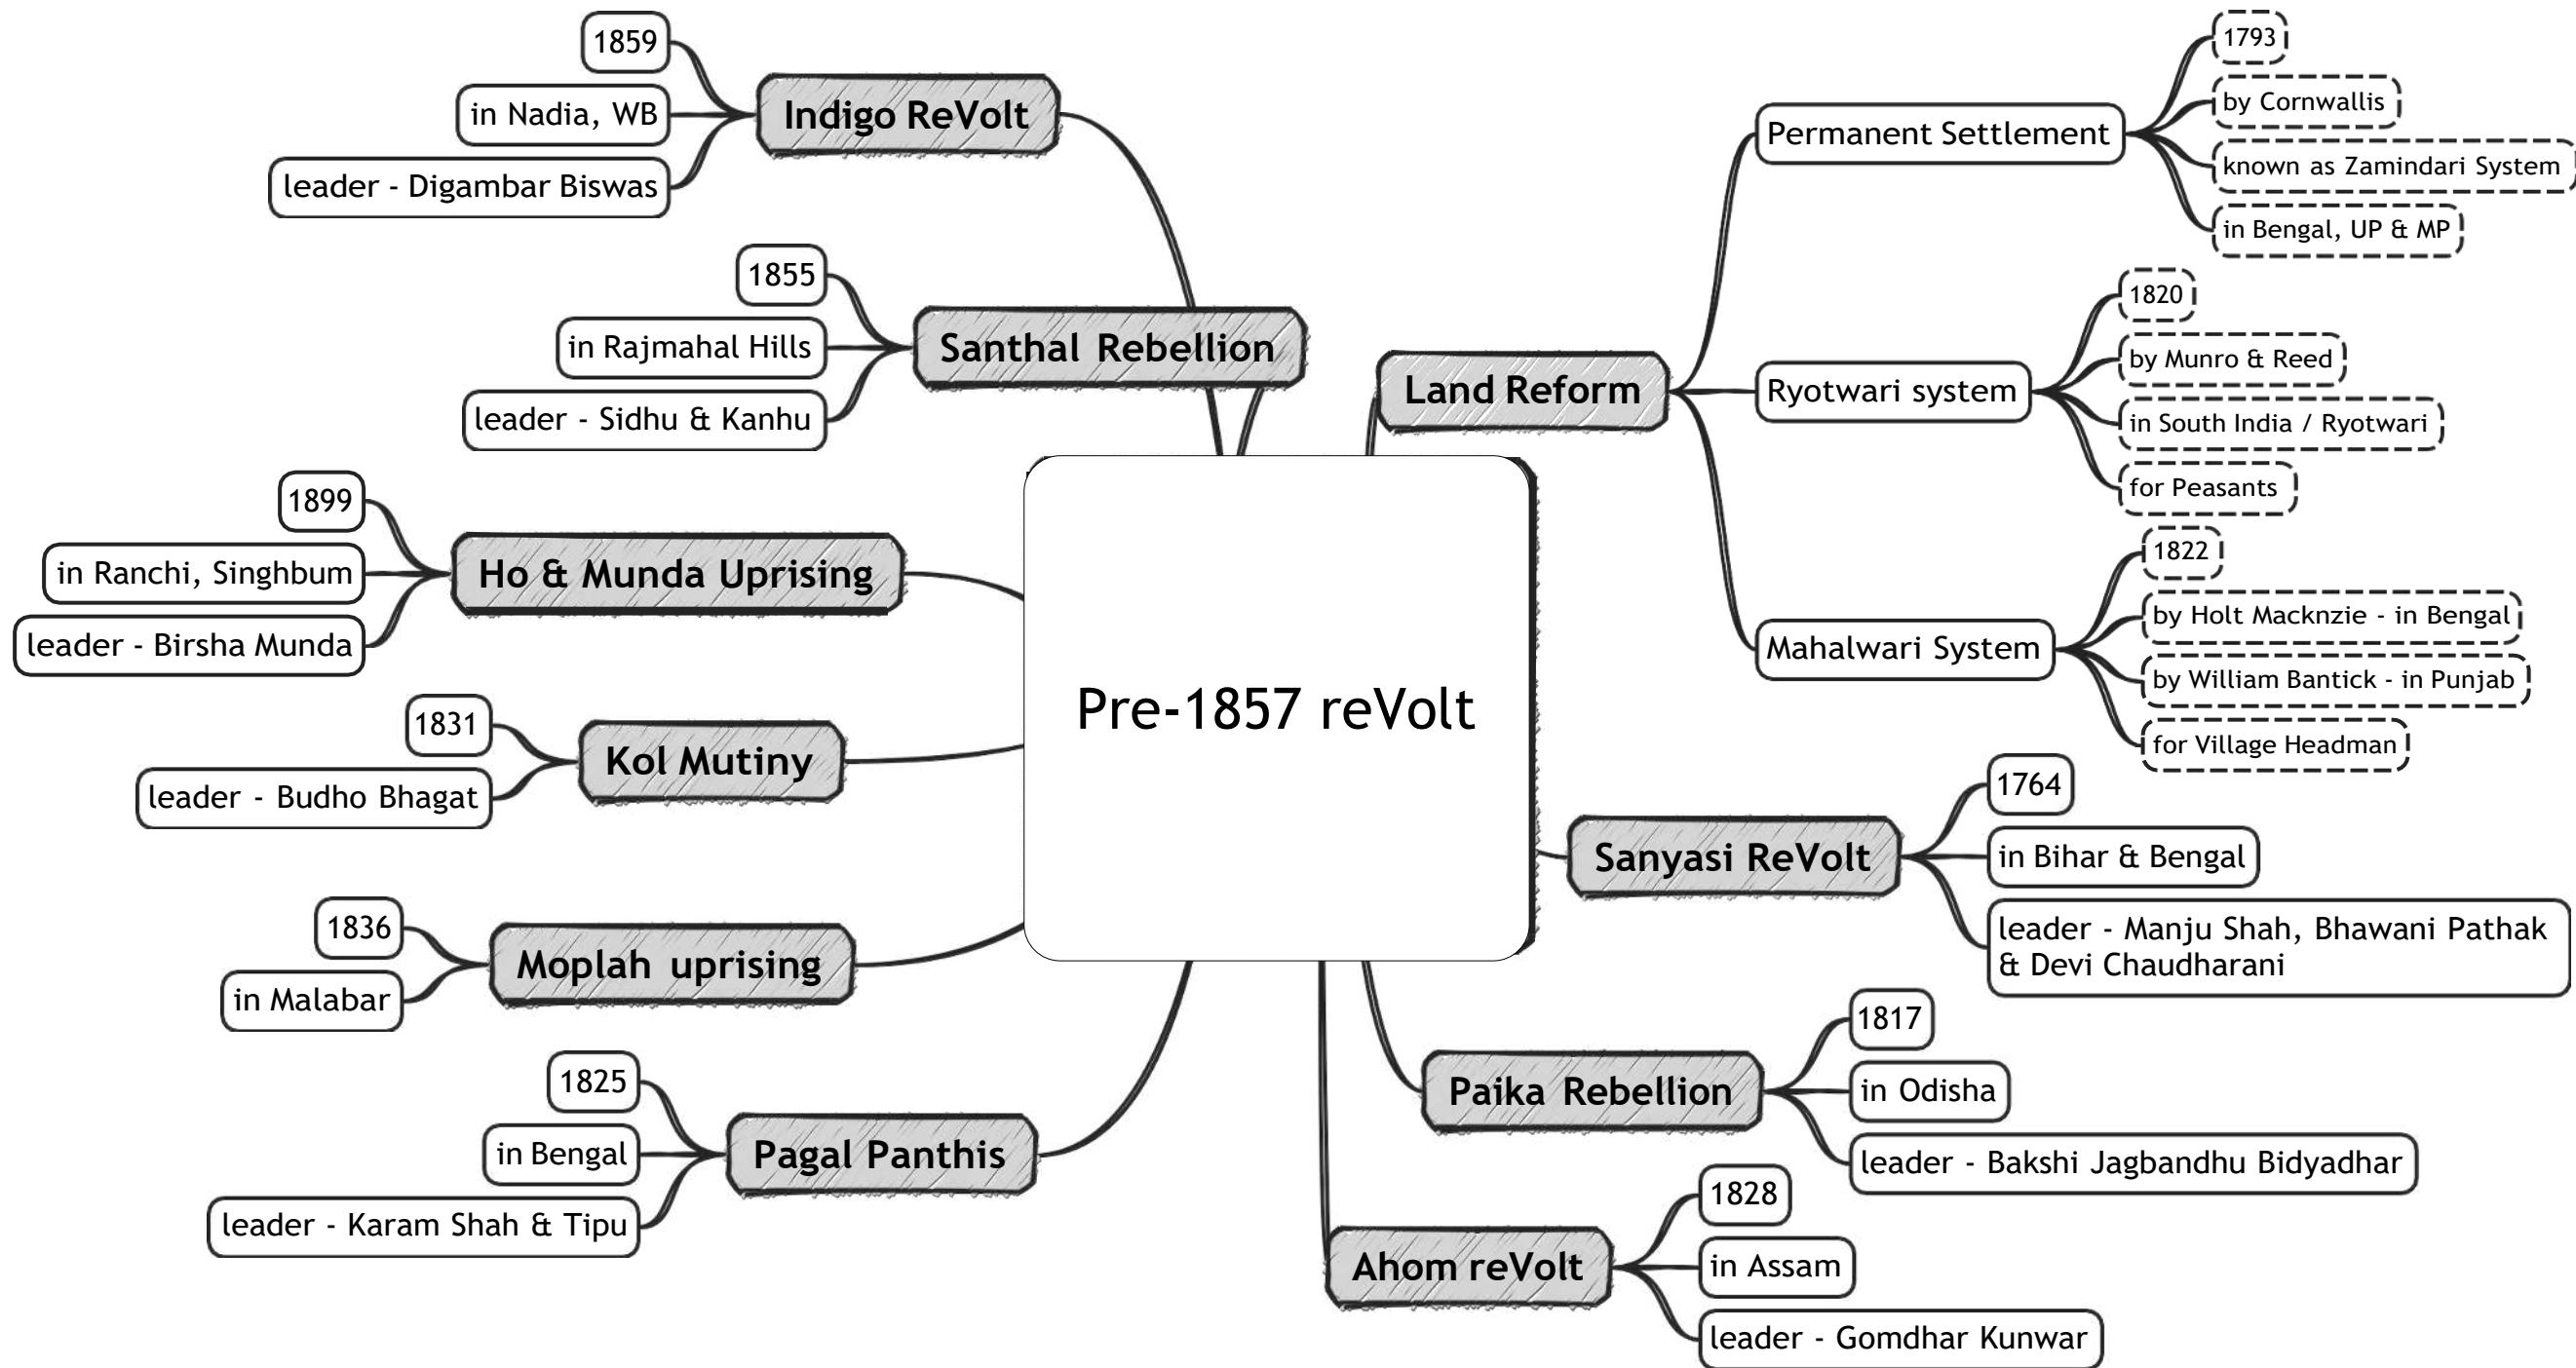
Pre-1857 reVolt

Indigo ReVolt
1859
in Nadia, WB
leader - Digambar Biswas

Santhal Rebellion
1855
in Rajmahal Hills
leader - Sidhu & Kanhu

Ho & Munda Uprising
1899
in Ranchi, Singhbum
leader - Birsha Munda

Kol Mutiny
1831
leader - Budho Bhagat

Moplah uprising
1836
in Malabar

Pagal Panthis
1825
in Bengal
leader - Karam Shah & Tipu

Land Reform
Permanent Settlement
1793
by Cornwallis
known as Zamindari System
in Bengal, UP & MP
Ryotwari system
1820
by Munro & Reed
in South India / Ryotwari
for Peasants
Mahalwari System
1822
by Holt Macknzie - in Bengal
by William Bantick - in Punjab
for Village Headman

Sanyasi ReVolt
1764
in Bihar & Bengal
leader - Manju Shah, Bhawani Pathak & Devi Chaudharani

Paika Rebellion
1817
in Odisha
leader - Bakshi Jagbandhu Bidyadhar

Ahom reVolt
1828
in Assam
leader - Gomdhar Kunwar